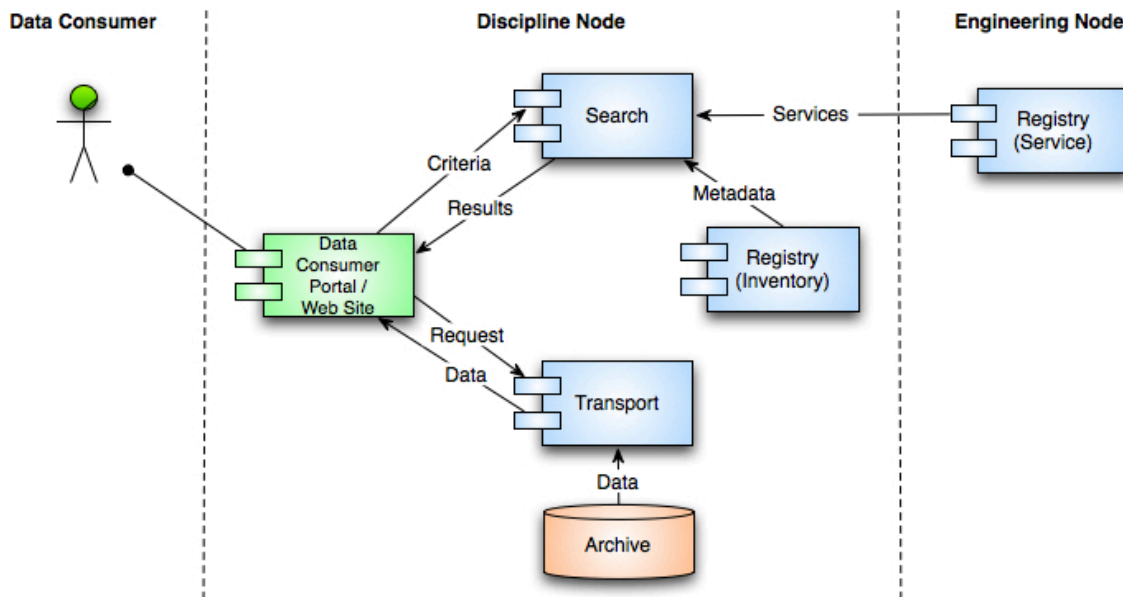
Data Consumer

Discipline Node

Engineering Node

Search

Services

Registry (Service)

Criteria

Results

Metadata

Data Consumer Portal / Web Site

Registry (Inventory)

Request

Data

Transport

Data

Archive